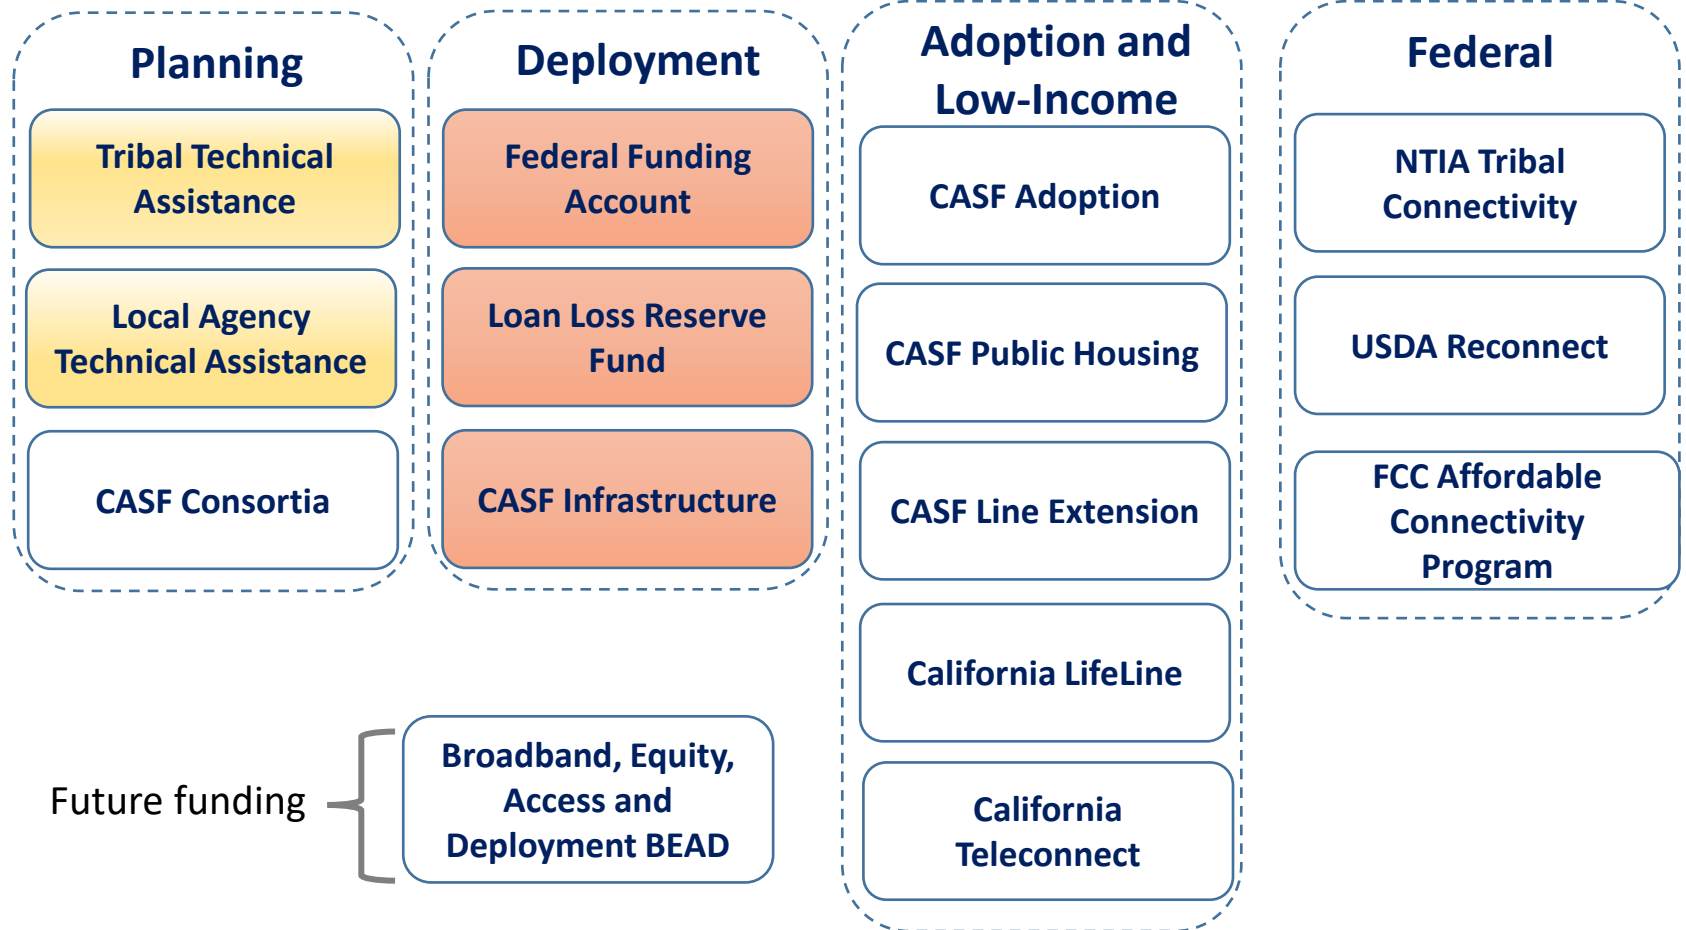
Planning

Tribal Technical Assistance

Local Agency Technical Assistance

CASF Consortia

Deployment

Federal Funding Account

Loan Loss Reserve Fund

CASF Infrastructure

Adoption and Low-Income

CASF Adoption

CASF Public Housing

CASF Line Extension

California LifeLine

California Teleconnect

Federal

NTIA Tribal Connectivity

USDA Reconnect

FCC Affordable Connectivity Program

Future funding

Broadband, Equity, Access and Deployment BEAD